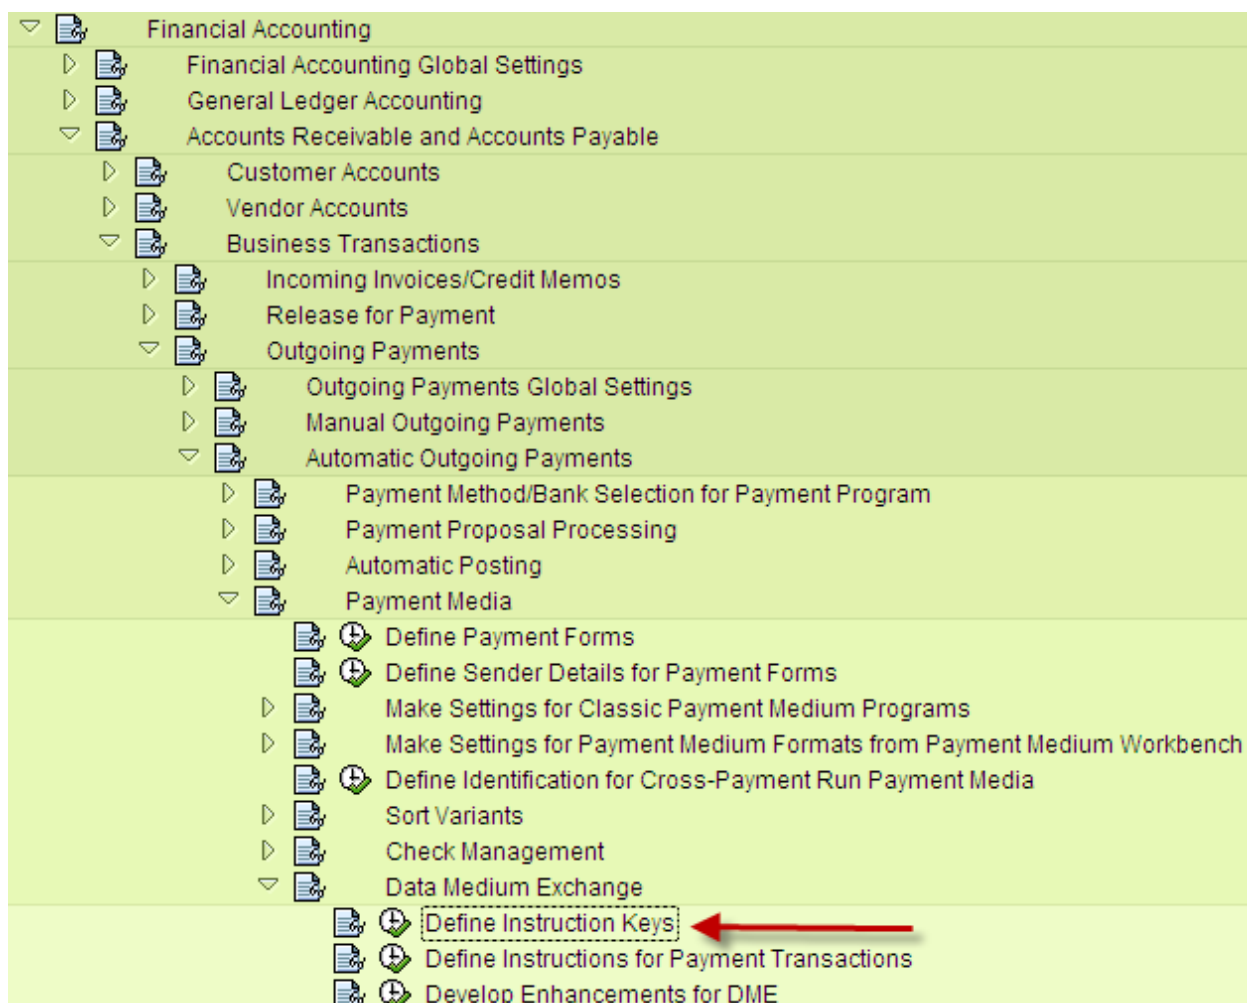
Financial Accounting
Financial Accounting Global Settings
General Ledger Accounting
Accounts Receivable and Accounts Payable
Customer Accounts
Vendor Accounts
Business Transactions
Incoming Invoices/Credit Memos
Release for Payment
Outgoing Payments
Outgoing Payments Global Settings
Manual Outgoing Payments
Automatic Outgoing Payments
Payment Method/Bank Selection for Payment Program
Payment Proposal Processing
Automatic Posting
Payment Media
Define Payment Forms
Define Sender Details for Payment Forms
Make Settings for Classic Payment Medium Programs
Make Settings for Payment Medium Formats from Payment Medium Workbench
Define Identification for Cross-Payment Run Payment Media
Sort Variants
Check Management
Data Medium Exchange
Define Instruction Keys
Define Instructions for Payment Transactions
Develop Enhancements for DME